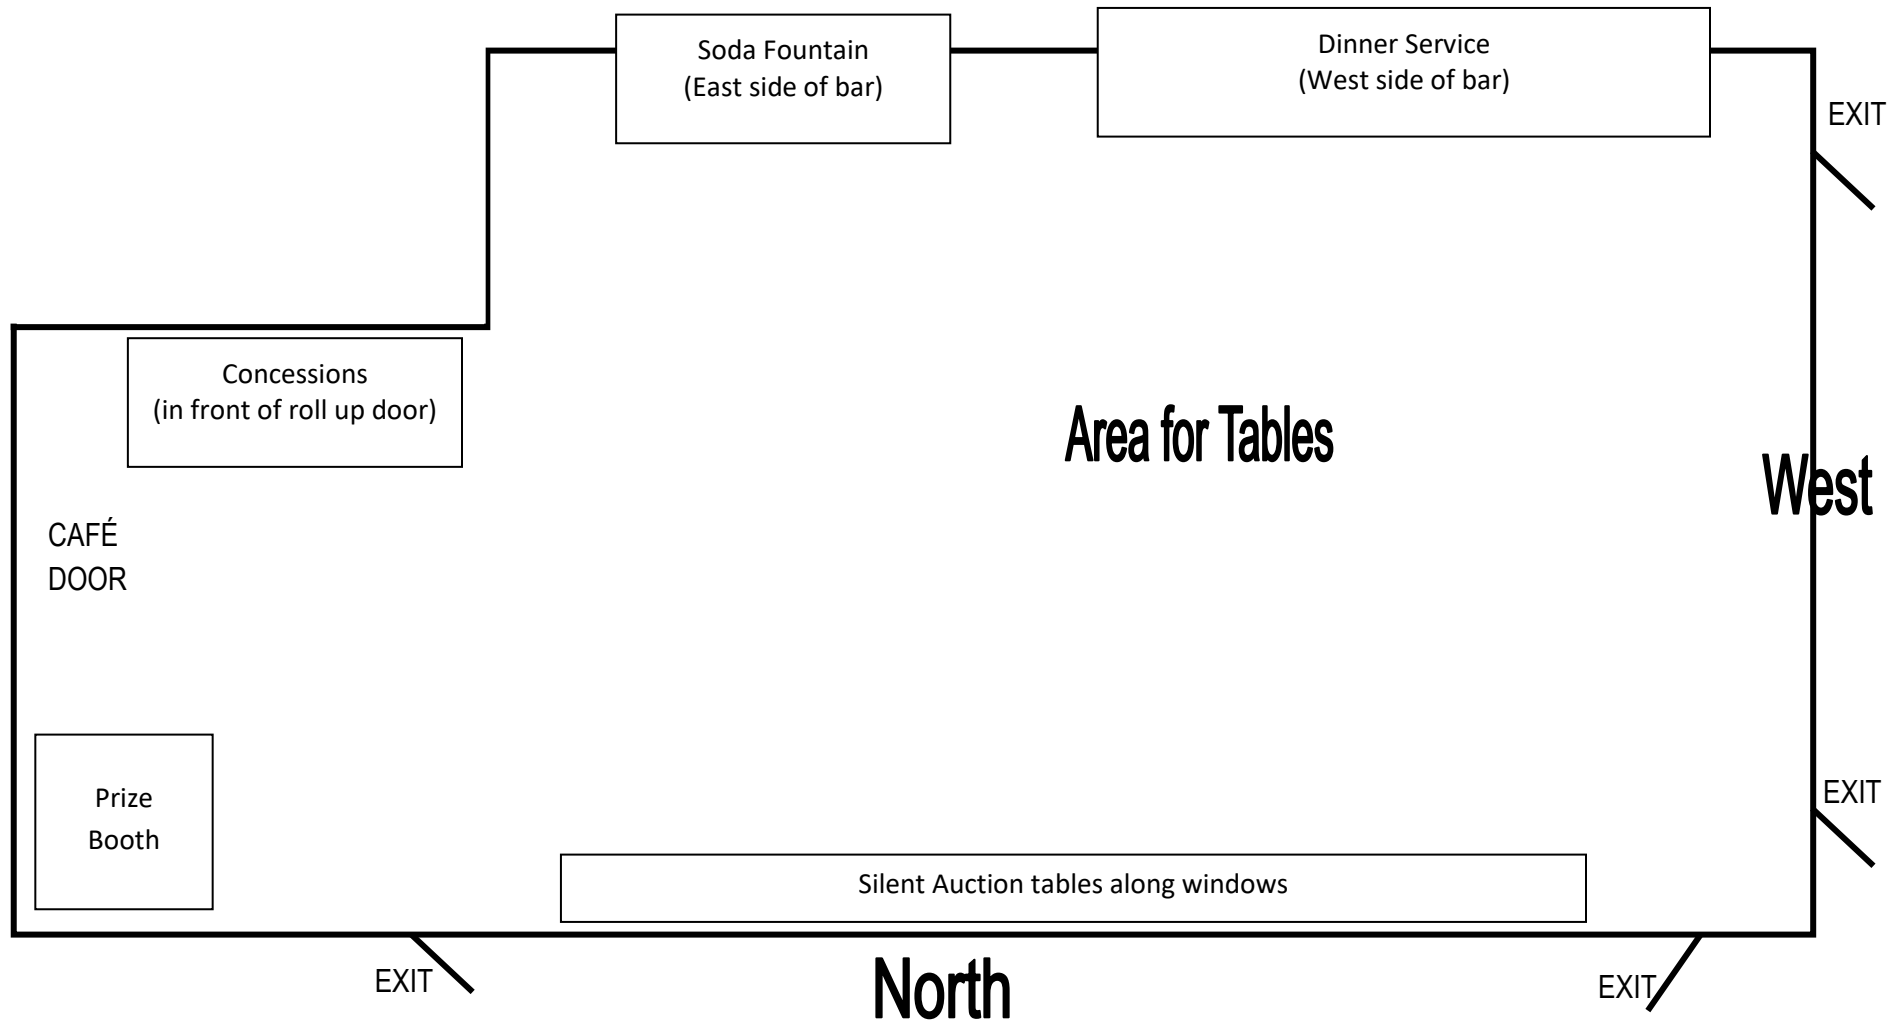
Soda Fountain
(East side of bar)

Dinner Service
(West side of bar)

EXIT

Concessions
(in front of roll up door)

Area for Tables

West

CAFÉ
DOOR

Prize
Booth

EXIT

Silent Auction tables along windows

EXIT

North

EXIT